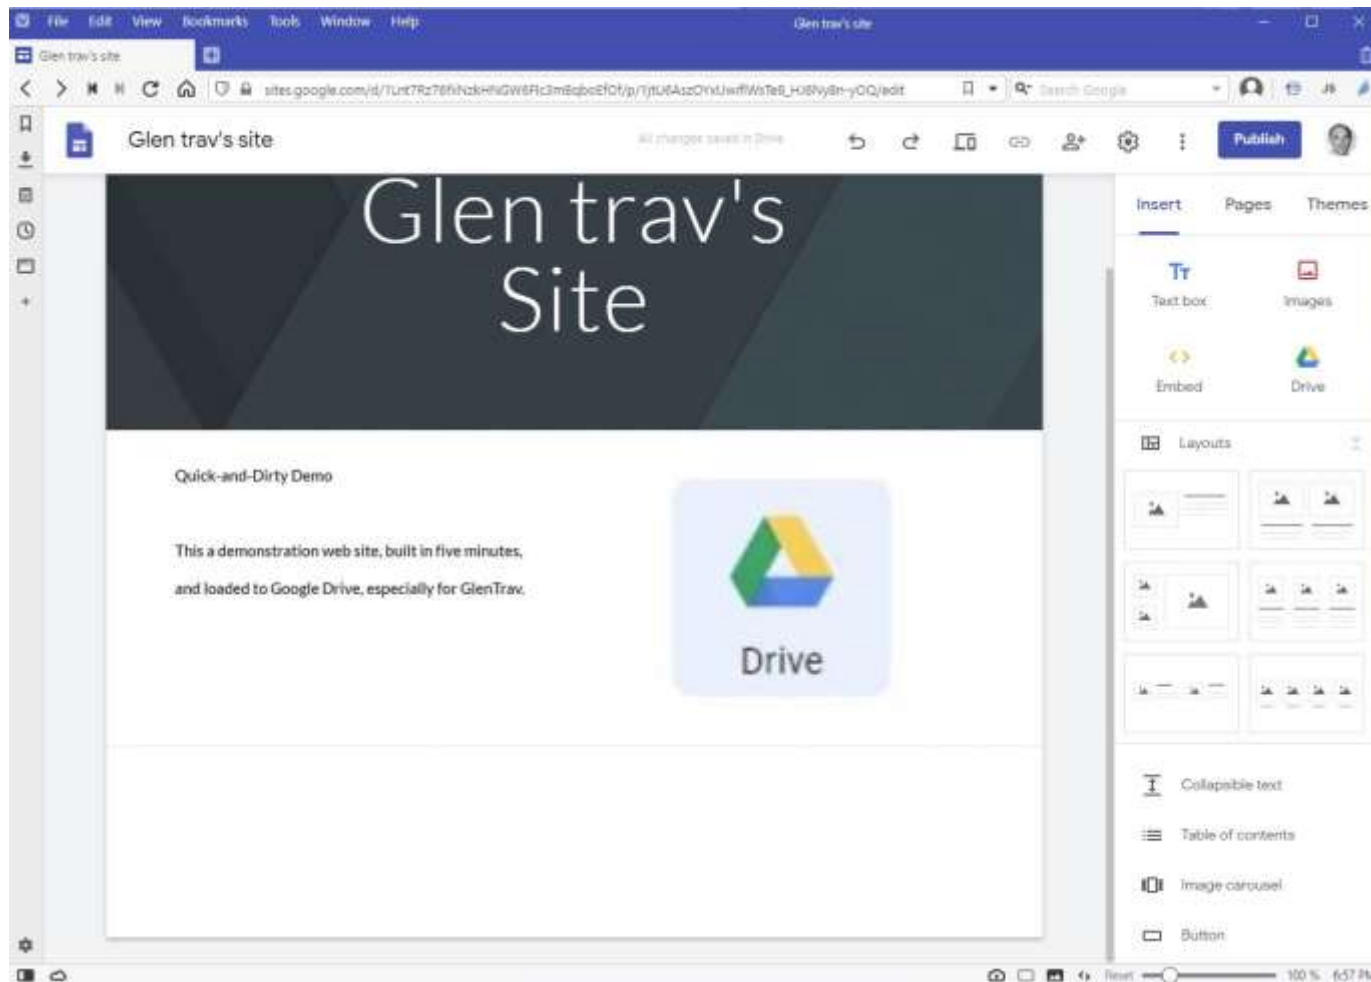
File Edit View Bookmarks Tools Window Help

Glen trav's site

Glen trav's site

sites.google.com/d/1Unt7Rz76fiNzkHNGW6Rc3m6qboEfOf/p/1jfU6AszOYxUwflWsTe6_H8Ny8n-yOQ/edit

Search Google

Glen trav's site

All changes saved in Drive

Publish

Glen trav's Site

Quick-and-Dirty Demo

This a demonstration web site, built in five minutes, and loaded to Google Drive, especially for GlenTrav.

Drive

Insert Pages Themes

Text box Images

Embed Drive

Layouts

Collapsible text

Table of contents

Image carousel

Button

Reset 100 % 6:57 PM